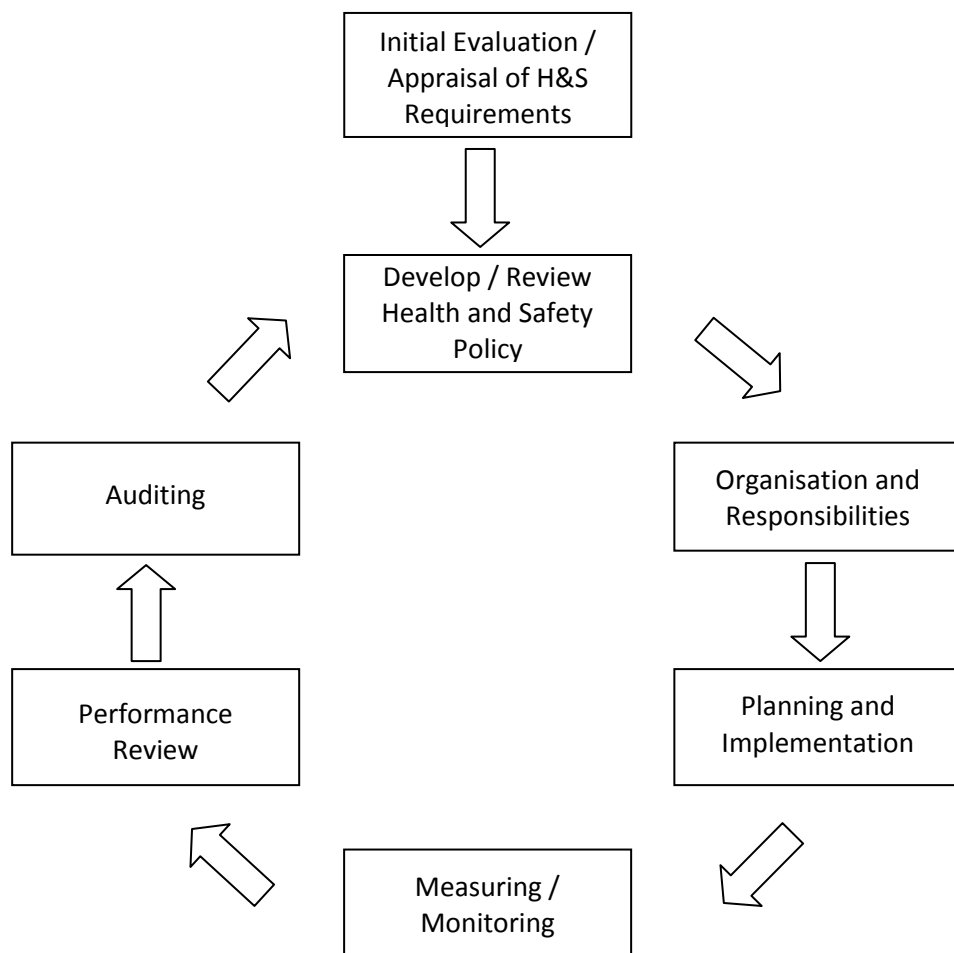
Initial Evaluation / Appraisal of H&S Requirements

Develop / Review Health and Safety Policy

Organisation and Responsibilities

Planning and Implementation

Measuring / Monitoring

Performance Review

Auditing